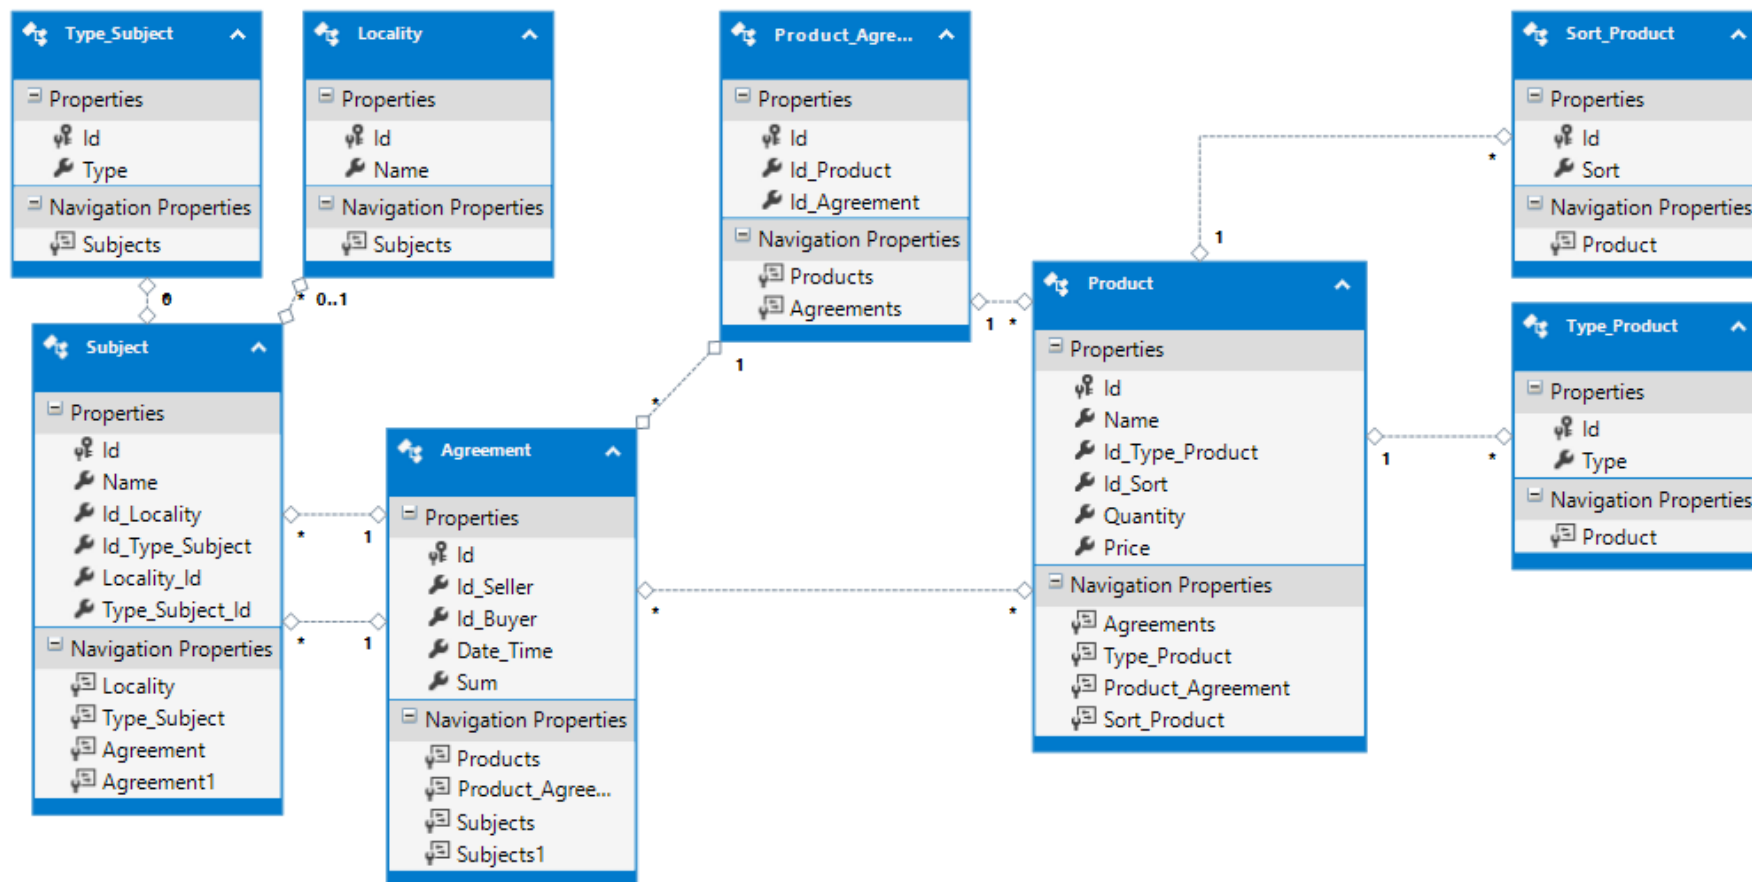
Type_Subject
Properties
Id
Type
Navigation Properties
Subjects

Locality
Properties
Id
Name
Navigation Properties
Subjects

Product_Agre...
Properties
Id
Id_Product
Id_Agreement
Navigation Properties
Products
Agreements

Sort_Product
Properties
Id
Sort
Navigation Properties
Product

0
* 0..1

Subject
Properties
Id
Name
Id_Locality
Id_Type_Subject
Locality_Id
Type_Subject_Id
Navigation Properties
Locality
Type_Subject
Agreement
Agreement1

Agreement
Properties
Id
Id_Seller
Id_Buyer
Date_Time
Sum
Navigation Properties
Products
Product_Agree...
Subjects
Subjects1

Product
Properties
Id
Name
Id_Type_Product
Id_Sort
Quantity
Price
Navigation Properties
Agreements
Type_Product
Product_Agreement
Sort_Product

Type_Product
Properties
Id
Type
Navigation Properties
Product

* 1
* 1
* 1
1 *
1 *
1 *
* *